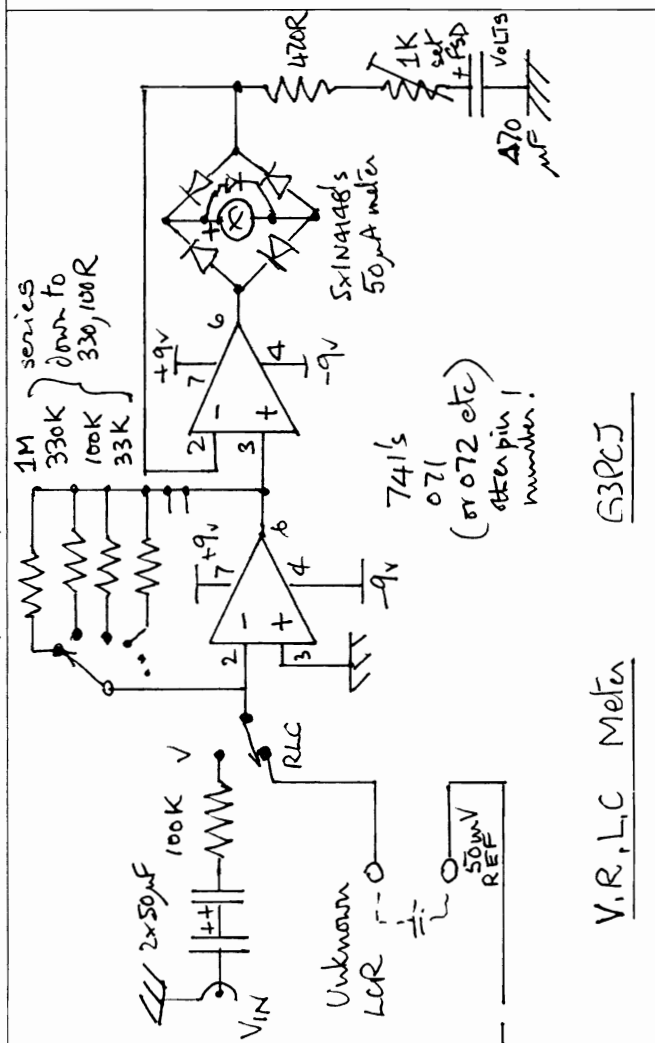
V,R,L,C Meter

G3PCJ

VIN

2x50µF

100K V

RLC

Unknown LCR

50mV REF

1M
330K
100K
33K

series down to 330, 100R

2
3
7 +9v
4
-9v
6

+9v
7
2
3
4
-9v
6

741's
071
(or 072 etc other pin numbers!)

5x1N4148's
50µA meter

470R

1K set FSD

470 µF

VOLTS